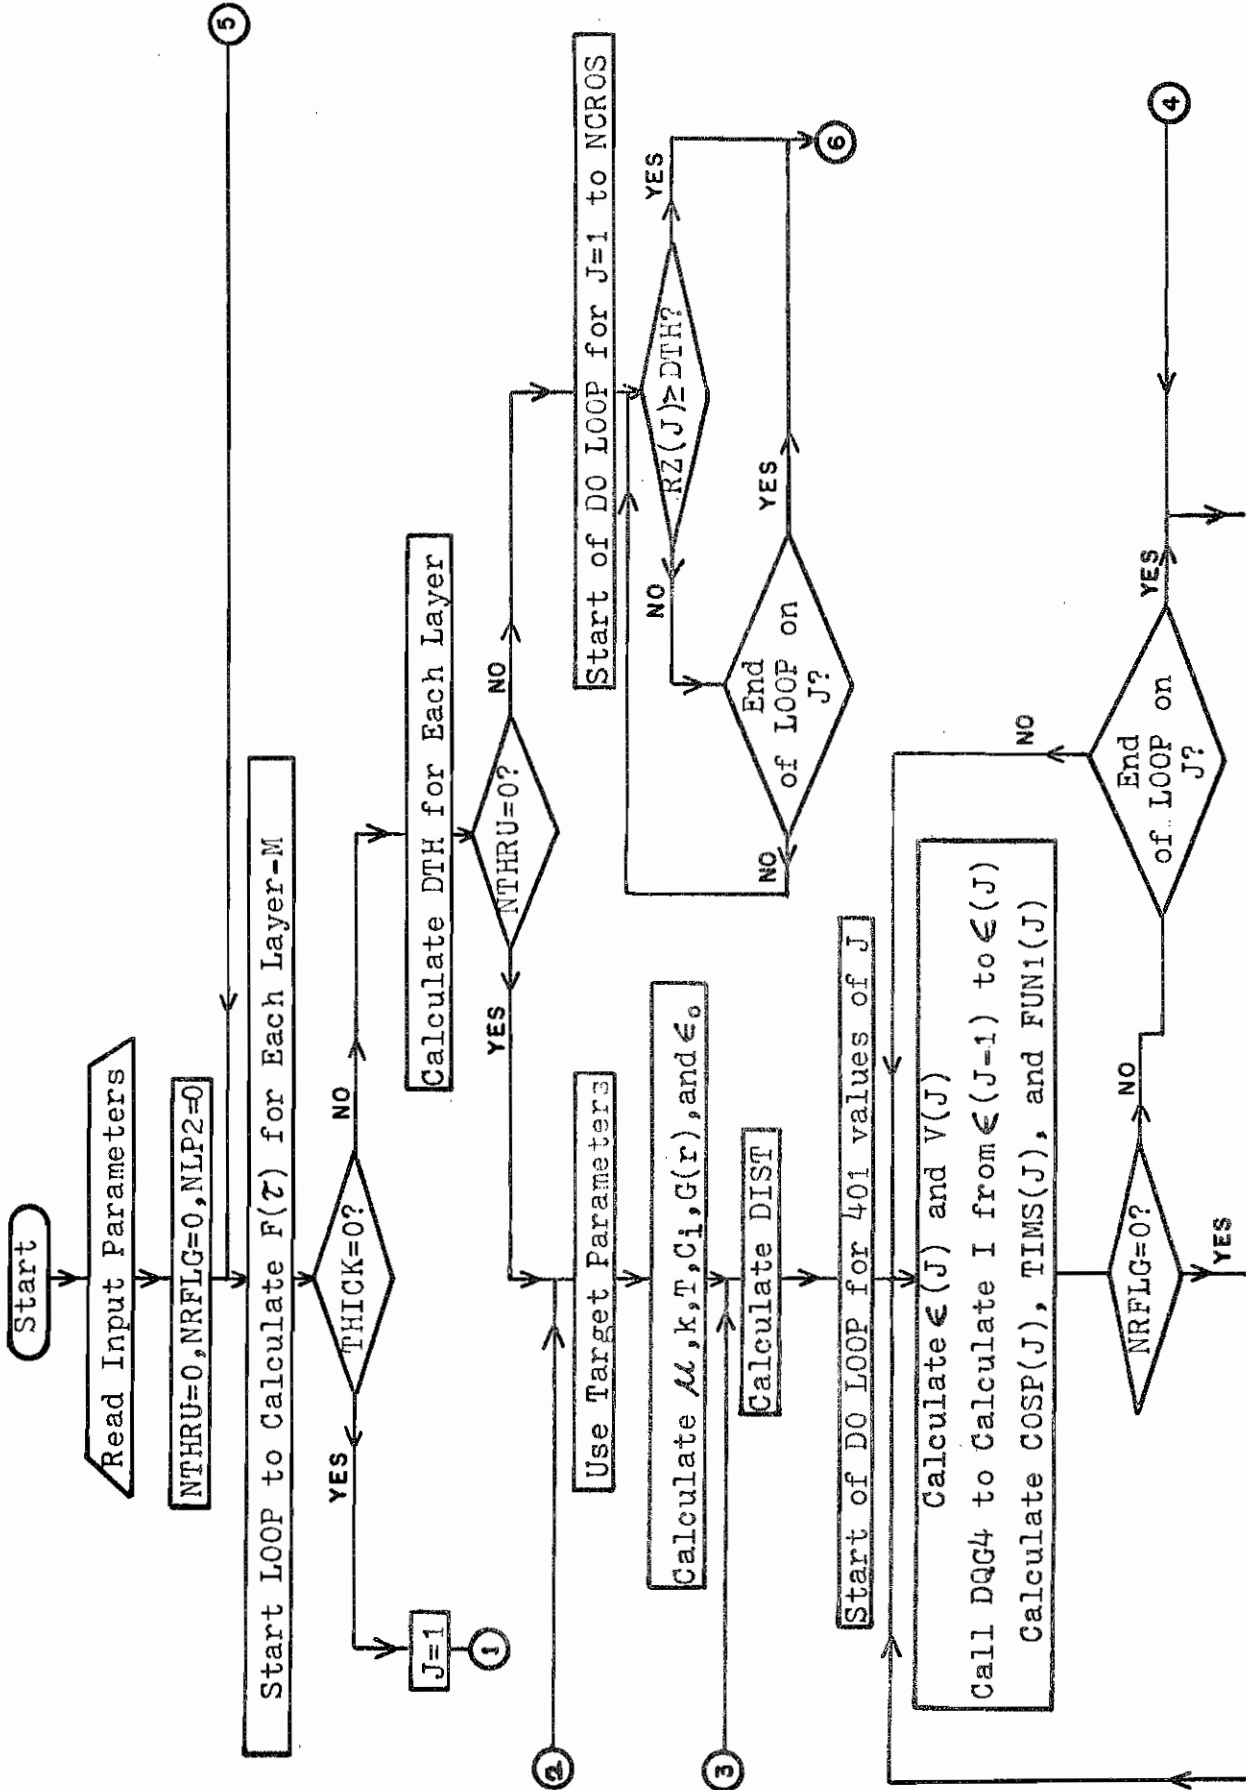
Start

Read Input Parameters

NTHRU=0,NRFLG=0,NLP2=0

⑤

Start LOOP to Calculate $F(\tau)$ for Each Layer-M

THICK=0?

YES

NO

J=1

①

Calculate DTH for Each Layer

NTHRU=0?

NO

YES

Start of DO LOOP for J=1 to NCROS

$RZ(J) \geq DTH$?

YES

NO

⑥

End of LOOP on J?

YES

NO

②

Use Target Parameters

Calculate $\mathcal{M}$, k, T, $C_i$, G(r), and $\epsilon_o$

③

Calculate DIST

Start of DO LOOP for 401 values of J

Calculate $\epsilon$(J) and V(J)

Call DQG4 to Calculate I from $\epsilon$(J-1) to $\epsilon$(J)

Calculate COSP(J), TIMS(J), and FUN1(J)

NRFLG=0?

YES

NO

End of LOOP on J?

NO

YES

④